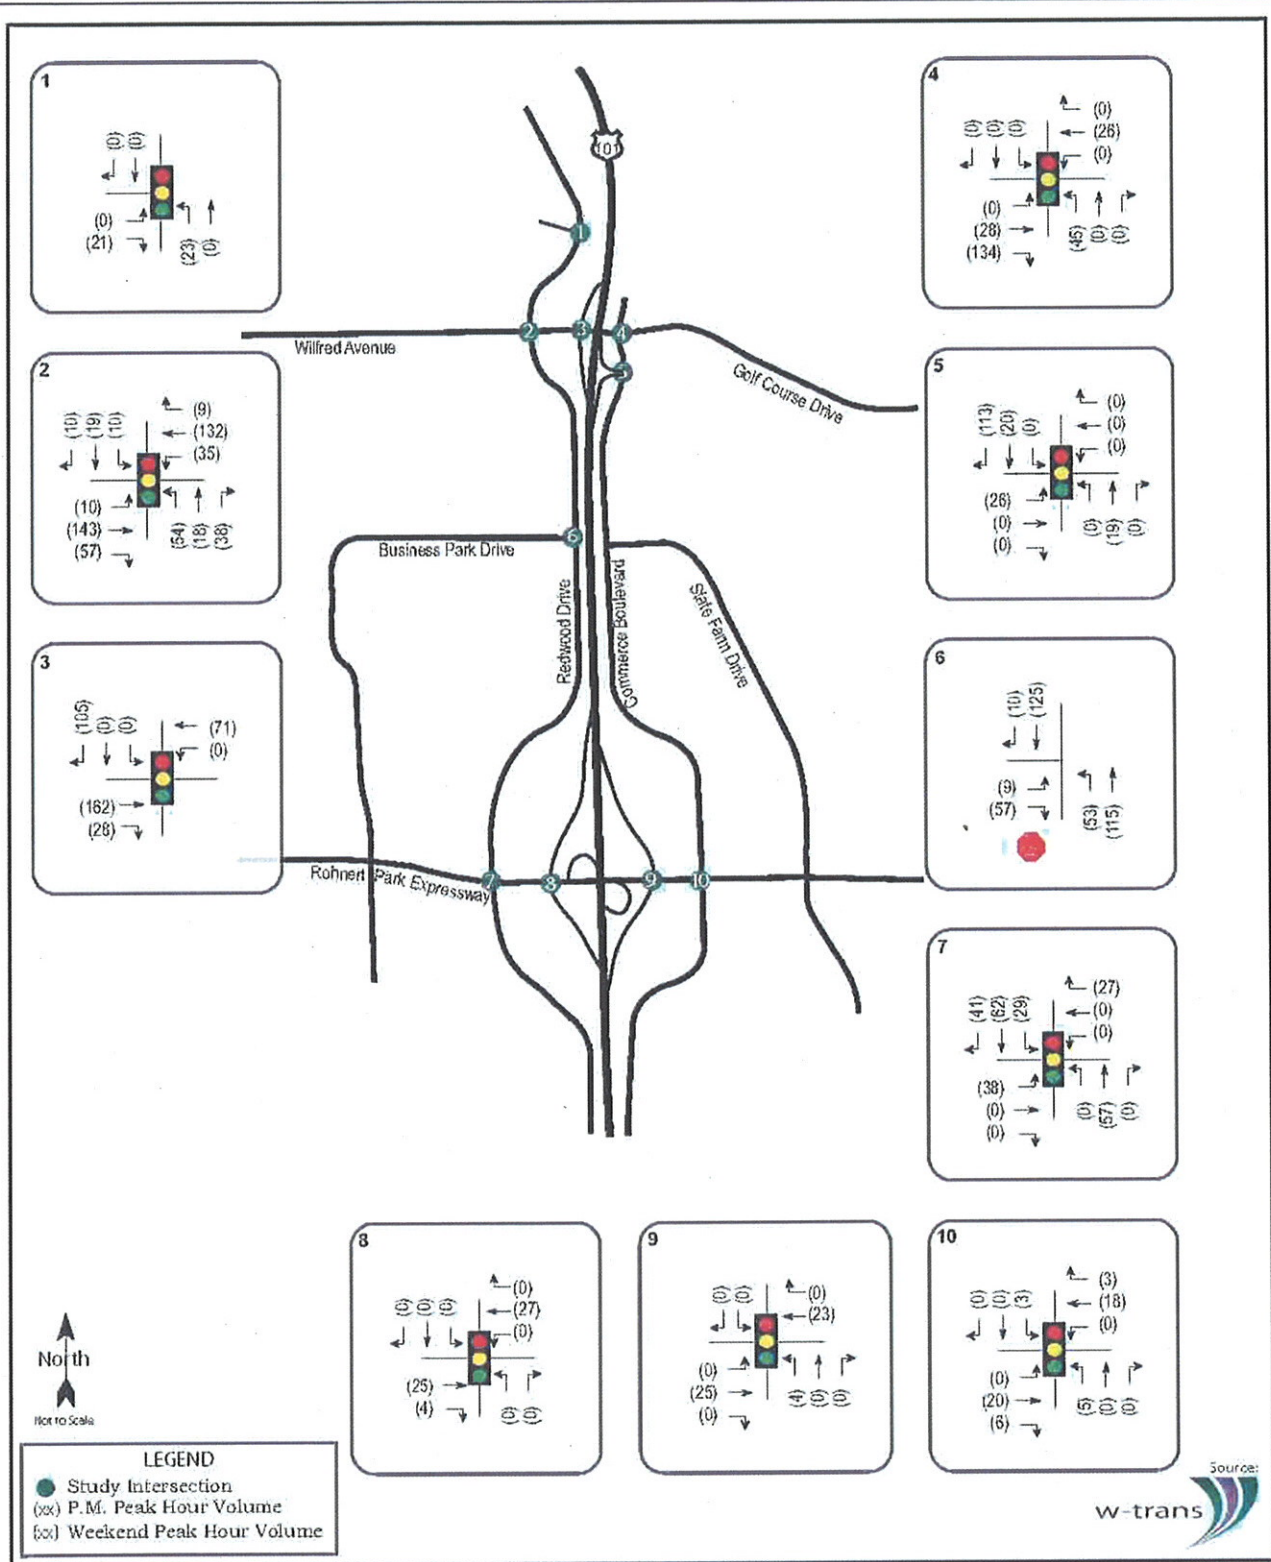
1
(0) (0)
(0)
(21)
(23) (0)

101

Wilfred Avenue
Golf Course Drive
Business Park Drive
Redwood Drive
Commerce Boulevard
State Farm Drive
Rohnert Park Expressway

1 2 3 4 5 6 7 8 9 10

2
(10) (19) (10)
(9)
(132)
(35)
(10)
(143)
(57)
(54) (18) (38)

3
(105) (0) (0)
(71)
(0)
(162)
(28)

4
(0) (0) (0)
(0)
(26)
(0)
(0)
(28)
(134)
(45) (0) (0)

5
(113) (20) (0)
(0)
(0)
(0)
(26)
(0)
(0)
(0) (19) (0)

6
(10) (125)
(9)
(57)
(53) (115)

7
(41) (62) (29)
(27)
(0)
(0)
(38)
(0)
(0)
(0) (57) (0)

8
(0) (0) (0)
(0)
(27)
(0)
(25)
(4)
(0) (0)

9
(0) (0)
(0)
(23)
(0)
(25)
(0)
(4) (0) (0)

10
(0) (0) (3)
(3)
(18)
(0)
(0)
(20)
(6)
(5) (0) (0)

North
Not to Scale

LEGEND
Study Intersection
(xx) P.M. Peak Hour Volume
(xx) Weekend Peak Hour Volume

Source:
w-trans